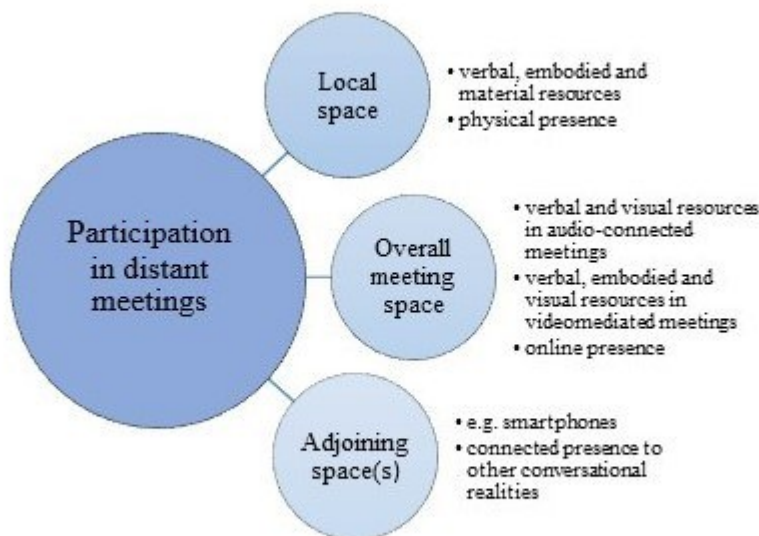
Participation in distant meetings

Local space

• verbal, embodied and material resources
• physical presence

Overall meeting space

• verbal and visual resources in audio-connected meetings
• verbal, embodied and visual resources in videomediated meetings
• online presence

Adjoining space(s)

• e.g. smartphones
• connected presence to other conversational realities